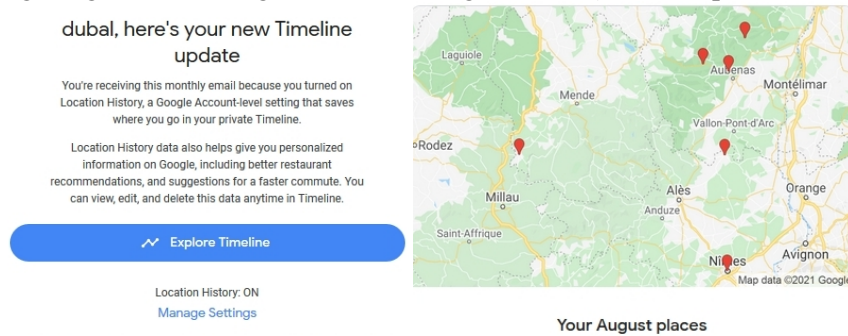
dubal, here's your new Timeline update

You're receiving this monthly email because you turned on Location History, a Google Account-level setting that saves where you go in your private Timeline.

Location History data also helps give you personalized information on Google, including better restaurant recommendations, and suggestions for a faster commute. You can view, edit, and delete this data anytime in Timeline.

Explore Timeline

Location History: ON

Manage Settings

Laguiole
Aubenas
Montélimar
Mende
Vallon-Pont-d'Arc
Rodez
Alès
Orange
Millau
Anduze
Saint-Affrique
Avignon
Nîmes
Map data ©2021 Google

Your August places